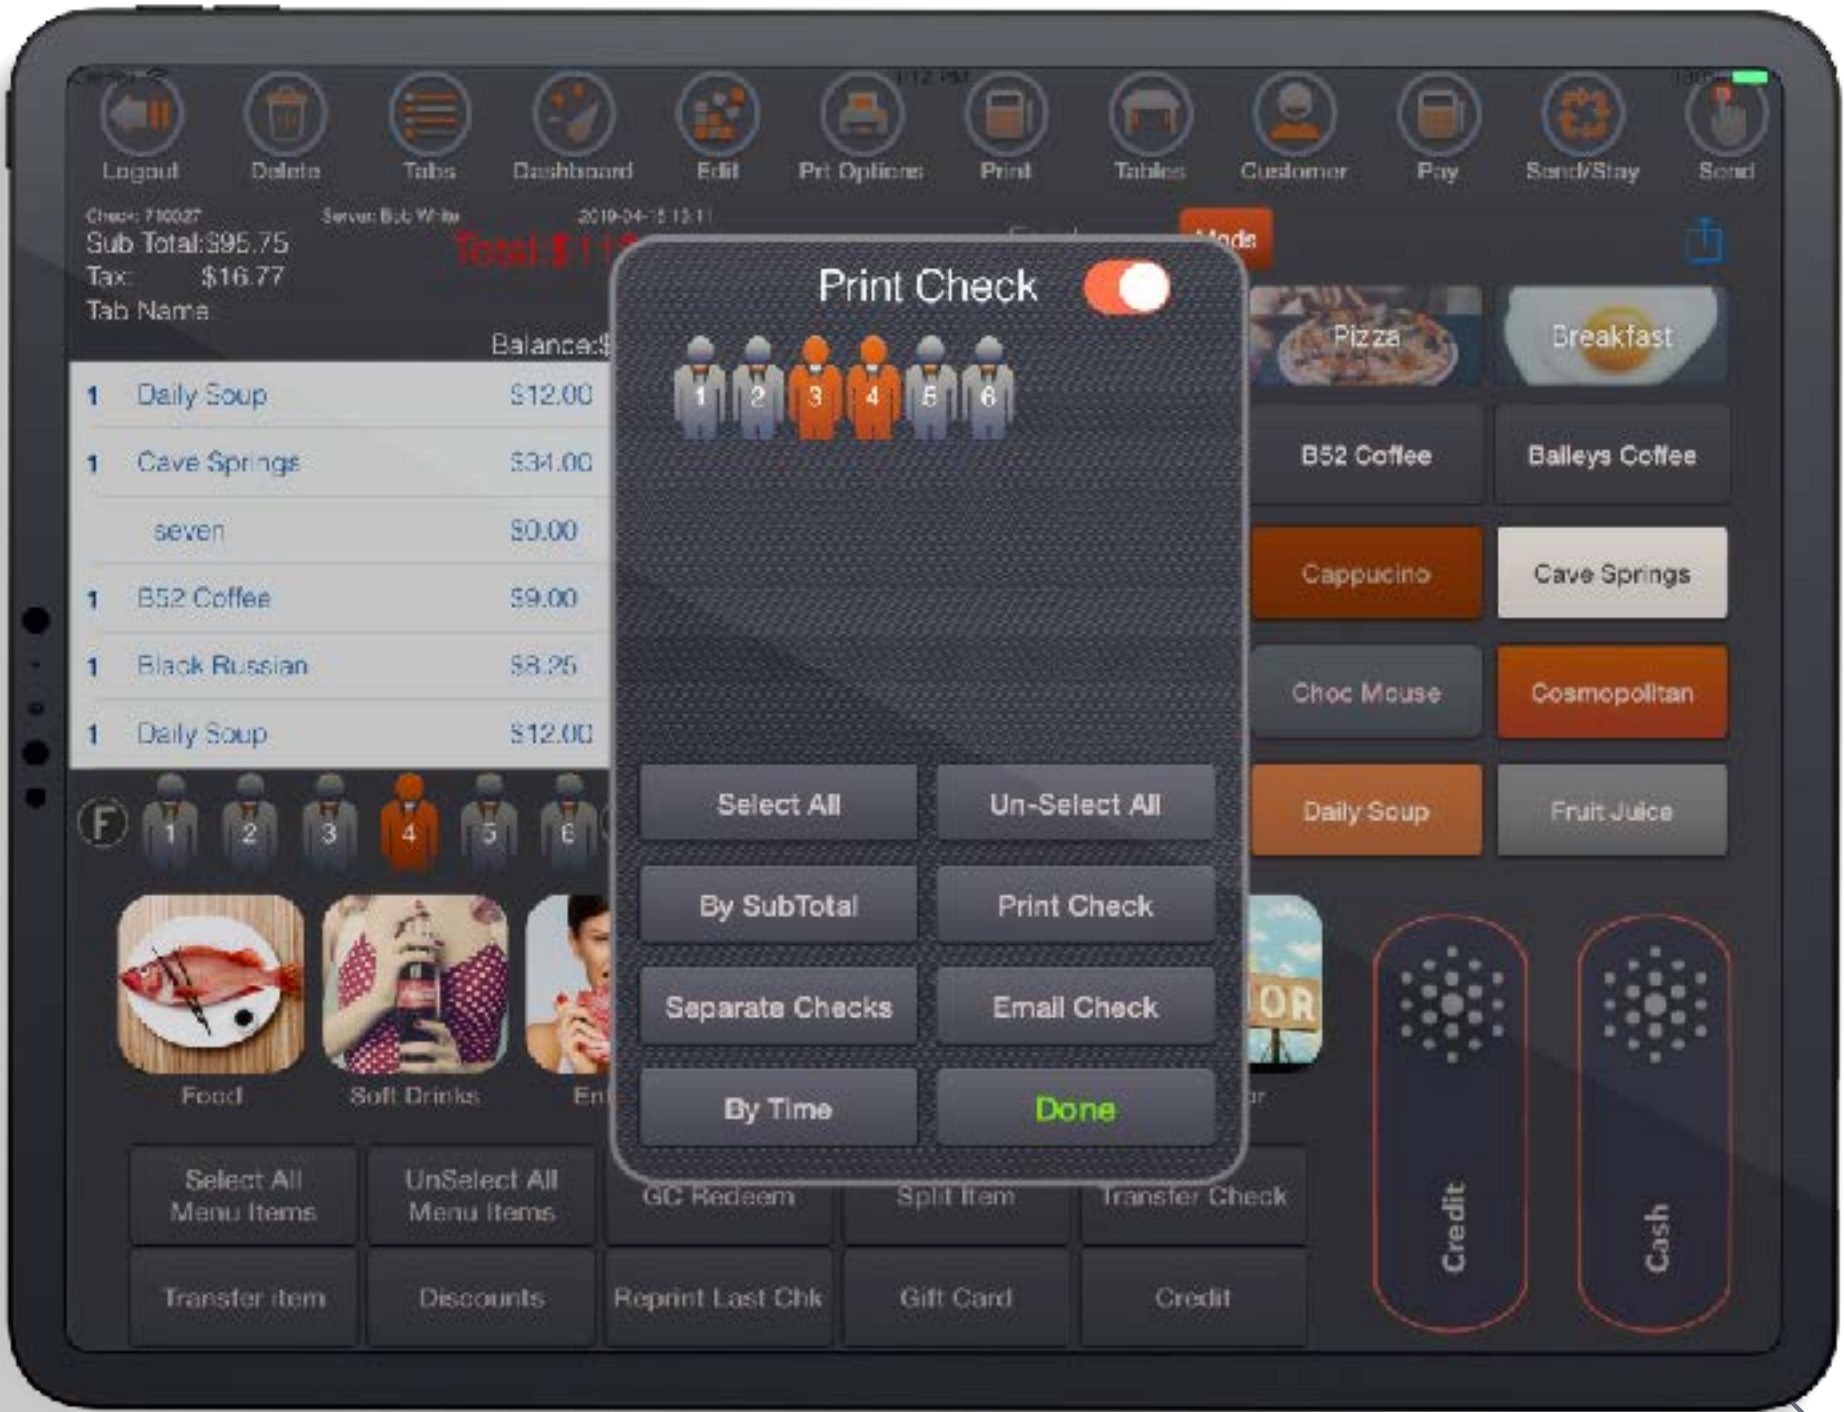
Logout Delete Tabs Dashboard Edit Prt Options Print Tables Customer Pay Send/Stay Send

Check: 710027 Server: Bob White 2019-04-15 13:11
Sub Total:$95.75
Tax: $16.77
Tab Name
Total:$11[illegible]
Balance:$

Mods

| 1 | Daily Soup | $12.00 |
|---|---|---|
| 1 | Cave Springs | $34.00 |
| | seven | $0.00 |
| 1 | B52 Coffee | $9.00 |
| 1 | Black Russian | $8.25 |
| 1 | Daily Soup | $12.00 |

F 1 2 3 4 5 6

Print Check

1 2 3 4 5 6

Select All
Un-Select All
By SubTotal
Print Check
Separate Checks
Email Check
By Time
Done

Pizza
Breakfast
B52 Coffee
Baileys Coffee
Cappucino
Cave Springs
Choc Mouse
Cosmopolitan
Daily Soup
Fruit Juice

Food
Soft Drinks
En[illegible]
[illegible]r

Select All Menu Items
UnSelect All Menu Items
GC Redeem
Split Item
Transfer Check
Transfer item
Discounts
Reprint Last Chk
Gift Card
Credit

Credit
Cash